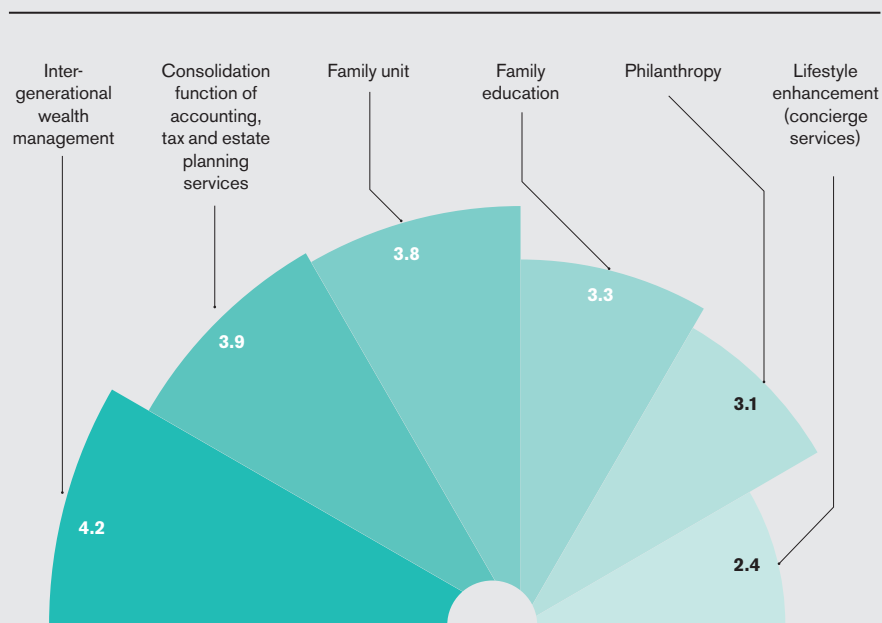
Intergenerational wealth management

Consolidation function of accounting, tax and estate planning services

Family unit

Family education

Philanthropy

Lifestyle enhancement (concierge services)

3.8

3.3

3.9

3.1

4.2

2.4